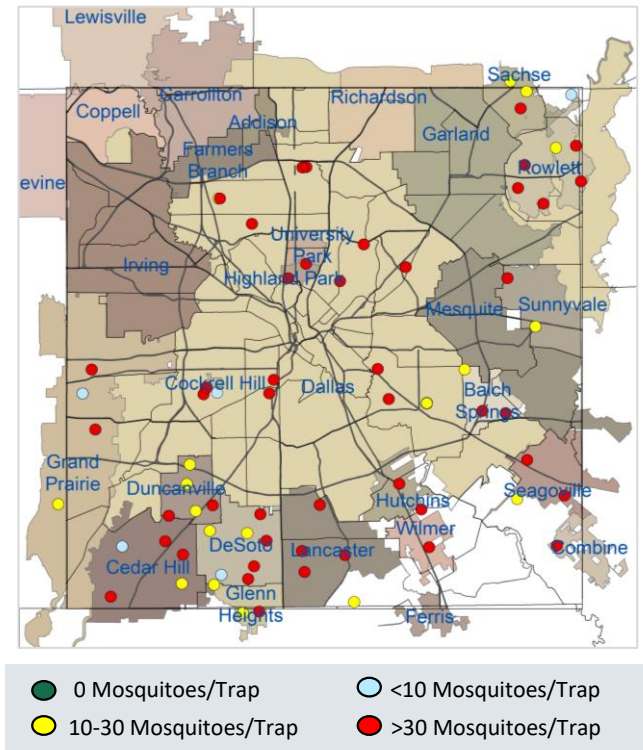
Lewisville
Sachse
Carrollton
Richardson
Coppell
Addison
Garland
Farmers Branch
evine
Rowlett
University Park
Irving
Highland Park
Mesquite
Sunnyvale
Cockrell Hill
Dallas
Balch Springs
Grand Prairie
Duncanville
Hutchins
Seagoville
Wilmer
DeSoto
Lancaster
Combine
Cedar Hill
Glenn Heights
Ferris

0 Mosquitoes/Trap
<10 Mosquitoes/Trap
10-30 Mosquitoes/Trap
>30 Mosquitoes/Trap